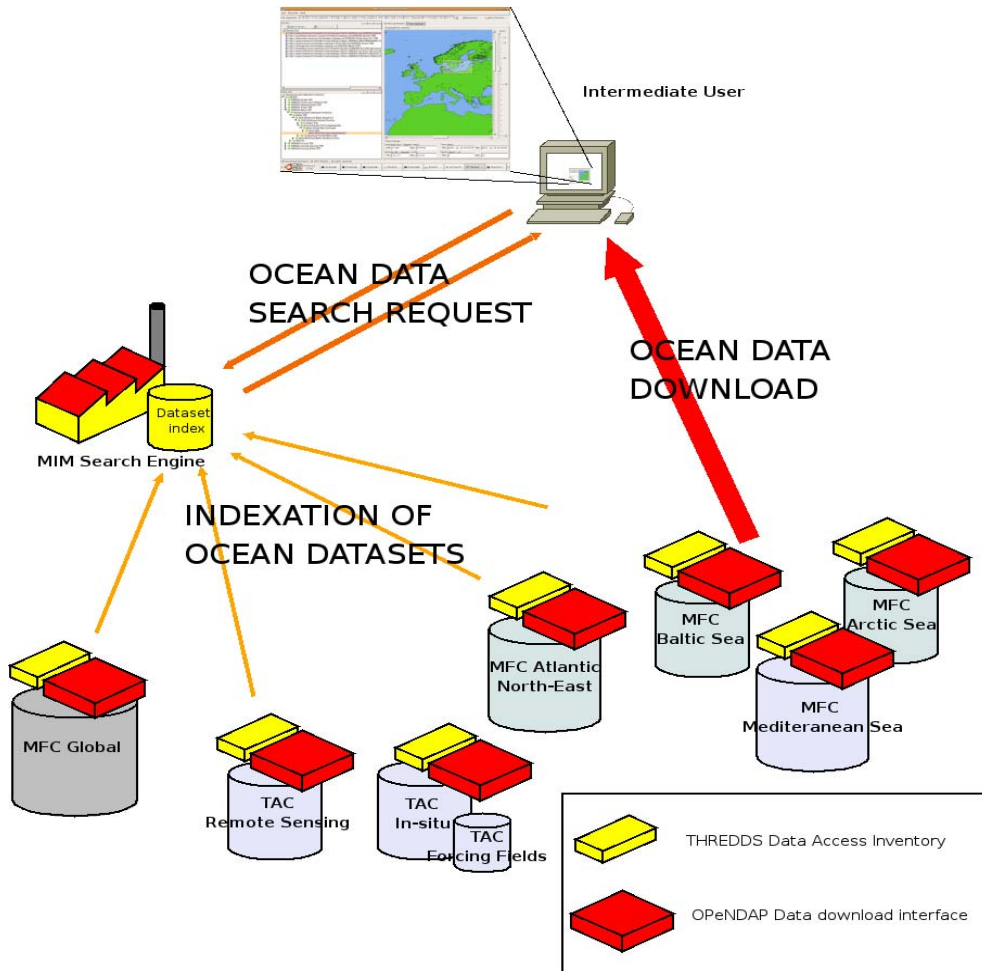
Intermediate User

OCEAN DATA SEARCH REQUEST

OCEAN DATA DOWNLOAD

Dataset index

MIM Search Engine

INDEXATION OF OCEAN DATASETS

MFC Global

TAC Remote Sensing

TAC In-situ

TAC Forcing Fields

MFC Atlantic North-East

MFC Baltic Sea

MFC Arctic Sea

MFC Mediteranean Sea

THREDDS Data Access Inventory

OPeNDAP Data download interface